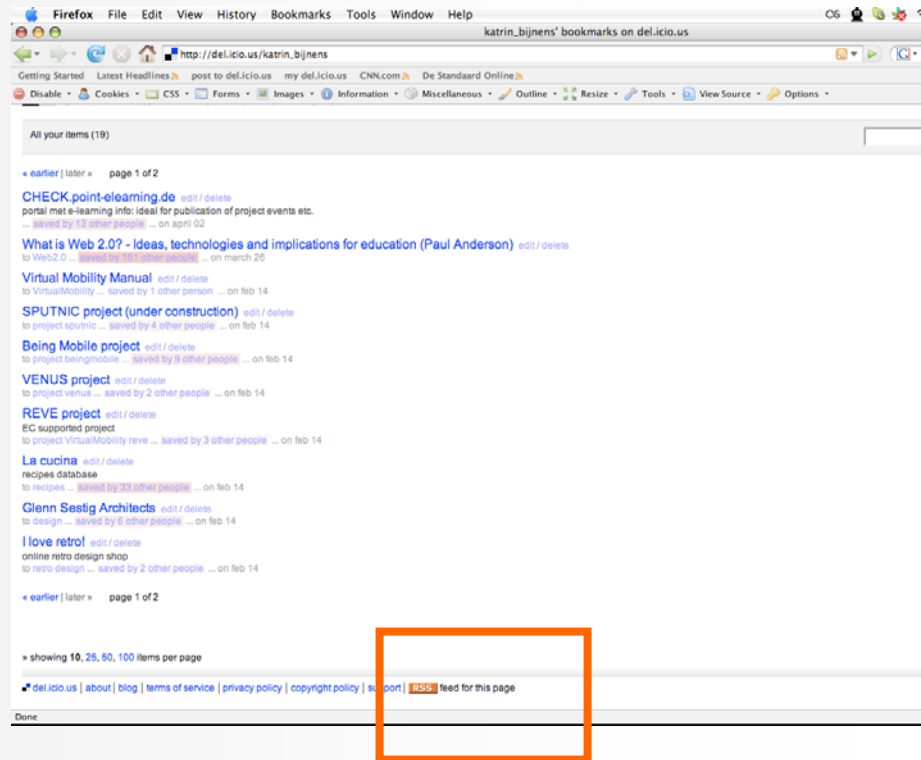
Firefox File Edit View History Bookmarks Tools Window Help

katrin_bijnens' bookmarks on del.icio.us

http://del.icio.us/katrin_bijnens

Getting Started Latest Headlines post to del.icio.us my del.icio.us CNN.com De Standaard Online

Disable Cookies CSS Forms Images Information Miscellaneous Outline Resize Tools View Source Options

All your items (19)

« earlier | later » page 1 of 2

CHECK.point-elearning.de edit / delete
portal met e-learning info: ideal for publication of project events etc.
... saved by 13 other people ... on april 02

What is Web 2.0? - Ideas, technologies and implications for education (Paul Anderson) edit / delete
to Web2.0 ... saved by 161 other people ... on march 26

Virtual Mobility Manual edit / delete
to VirtualMobility ... saved by 1 other person ... on feb 14

SPUTNIC project (under construction) edit / delete
to project sputnic ... saved by 4 other people ... on feb 14

Being Mobile project edit / delete
to project beingmobile ... saved by 9 other people ... on feb 14

VENUS project edit / delete
to project venus ... saved by 2 other people ... on feb 14

REVE project edit / delete
EC supported project
to project VirtualMobility reve ... saved by 3 other people ... on feb 14

La cucina edit / delete
recipes database
to recipes ... saved by 33 other people ... on feb 14

Glenn Sestig Architects edit / delete
to design ... saved by 6 other people ... on feb 14

I love retro! edit / delete
online retro design shop
to retro design ... saved by 2 other people ... on feb 14

« earlier | later » page 1 of 2

» showing 10, 25, 50, 100 items per page

del.icio.us | about | blog | terms of service | privacy policy | copyright policy | support | RSS feed for this page

Done